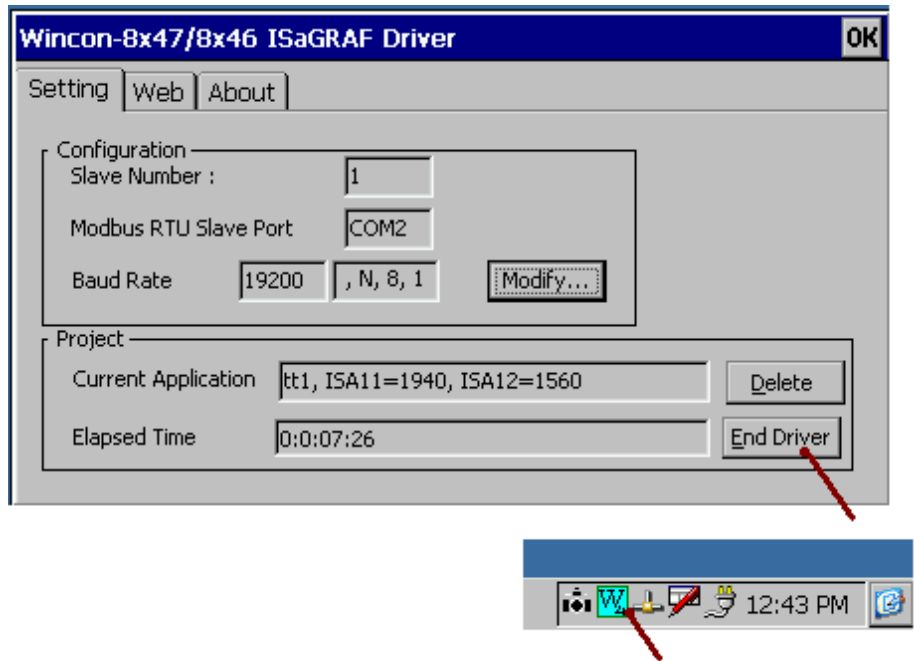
Wincon-8x47/8x46 ISaGRAF Driver

OK

Setting | Web | About

Configuration

Slave Number : 1

Modbus RTU Slave Port COM2

Baud Rate 19200 , N, 8, 1 Modify...

Project

Current Application tt1, ISA11=1940, ISA12=1560 Delete

Elapsed Time 0:0:07:26 End Driver

W

12:43 PM